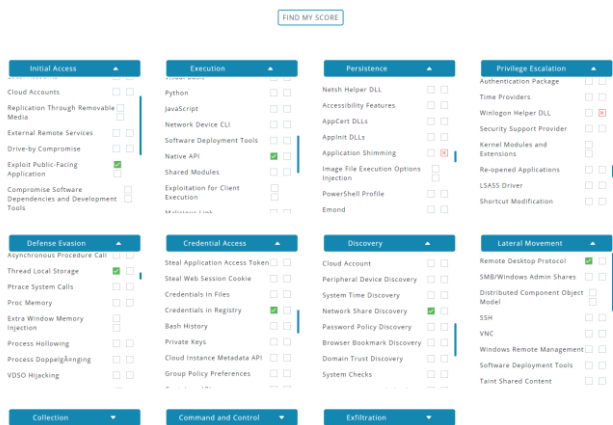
FIND MY SCORE

Initial Access
Cloud Accounts
Replication Through Removable Media
External Remote Services
Drive-by Compromise
Exploit Public-Facing Application
Compromise Software Dependencies and Development Tools

Execution
Python
JavaScript
Network Device CLI
Software Deployment Tools
Native API
Shared Modules
Exploitation for Client Execution

Persistence
Netsh Helper DLL
Accessibility Features
AppCert DLLs
AppInit DLLs
Application Shimming
Image File Execution Options Injection
PowerShell Profile
Emond

Privilege Escalation
Authentication Package
Time Providers
Winlogon Helper DLL
Security Support Provider
Kernel Modules and Extensions
Re-opened Applications
LSASS Driver
Shortcut Modification

Defense Evasion
Asynchronous Procedure Call
Thread Local Storage
Ptrace System Calls
Proc Memory
Extra Window Memory Injection
Process Hollowing
Process Doppelgänging
VDSO Hijacking

Credential Access
Steal Application Access Token
Steal Web Session Cookie
Credentials In Files
Credentials in Registry
Bash History
Private Keys
Cloud Instance Metadata API
Group Policy Preferences

Discovery
Cloud Account
Peripheral Device Discovery
System Time Discovery
Network Share Discovery
Password Policy Discovery
Browser Bookmark Discovery
Domain Trust Discovery
System Checks

Lateral Movement
Remote Desktop Protocol
SMB/Windows Admin Shares
Distributed Component Object Model
SSH
VNC
Windows Remote Management
Software Deployment Tools
Taint Shared Content

Collection
Command and Control
Exfiltration